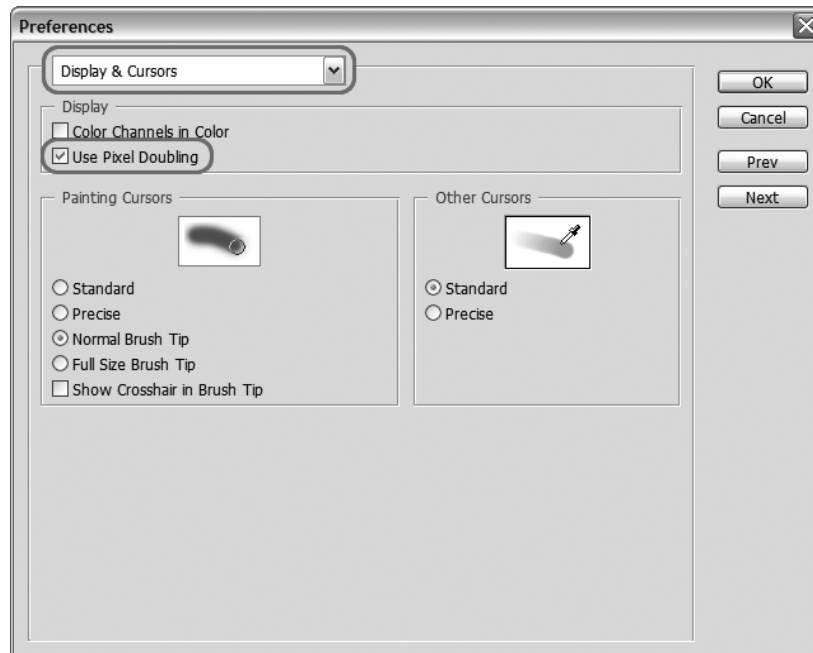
Preferences

Display & Cursors

OK

Cancel

Prev

Next

Display

Color Channels in Color

Use Pixel Doubling

Painting Cursors

Standard

Precise

Normal Brush Tip

Full Size Brush Tip

Show Crosshair in Brush Tip

Other Cursors

Standard

Precise